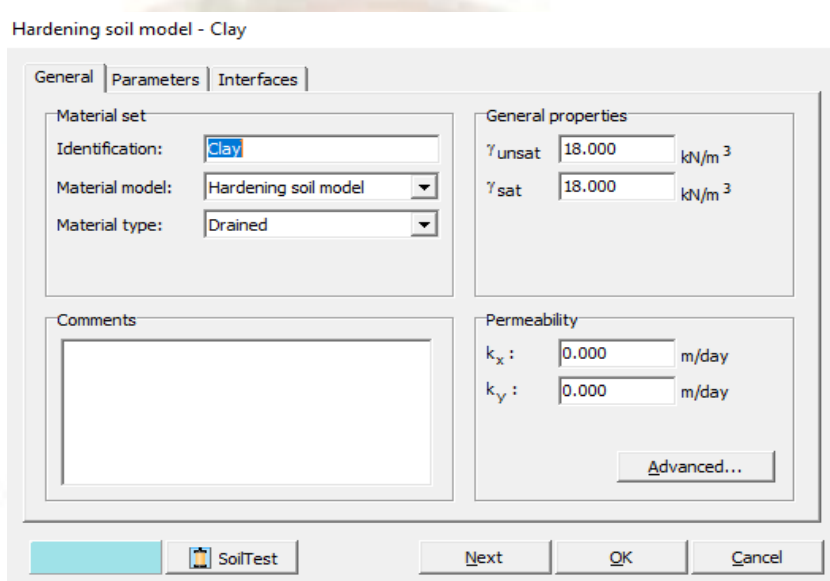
Hardening soil model - Clay

General | Parameters | Interfaces

Material set
Identification: Clay
Material model: Hardening soil model
Material type: Drained

General properties
$\gamma_{unsat}$ 18.000 kN/m $^3$
$\gamma_{sat}$ 18.000 kN/m $^3$

Comments

Permeability
$k_x$ : 0.000 m/day
$k_y$ : 0.000 m/day

Advanced...

SoilTest

Next

OK

Cancel